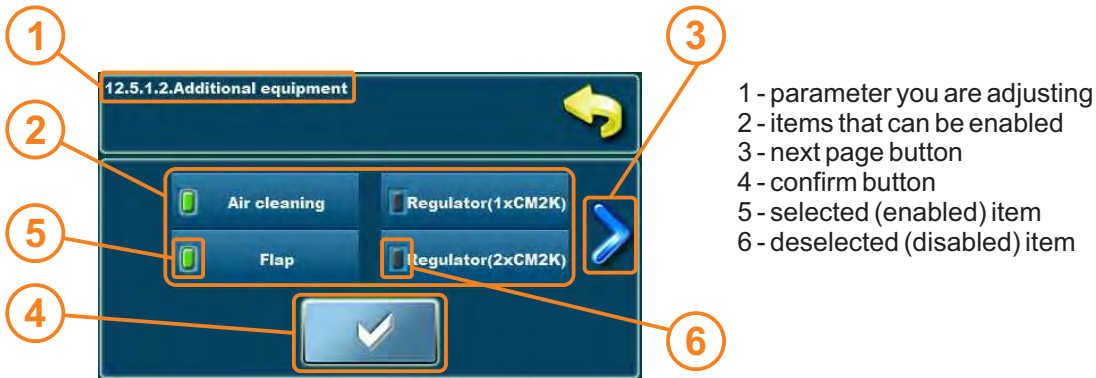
1

12.5.1.2.Additional equipment

2

3

Air cleaning

Regulator(1xCM2K)

5

Flap

Regulator(2xCM2K)

4

6

1 - parameter you are adjusting
2 - items that can be enabled
3 - next page button
4 - confirm button
5 - selected (enabled) item
6 - deselected (disabled) item